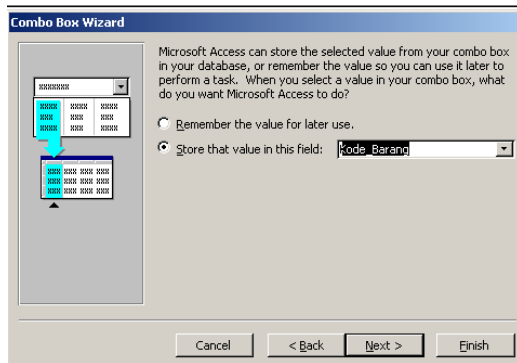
Combo Box Wizard

Microsoft Access can store the selected value from your combo box in your database, or remember the value so you can use it later to perform a task. When you select a value in your combo box, what do you want Microsoft Access to do?

Remember the value for later use.

Store that value in this field: Kode_Barang

XXXXXXX

XXXX XXXX XXXX
XXX XXX XXX
XXXX XXXX XXXX

XXX XXX XXX XXX
XXX XXX XXX XXX
XXX XXX XXX XXX

Cancel

< Back

Next >

Finish